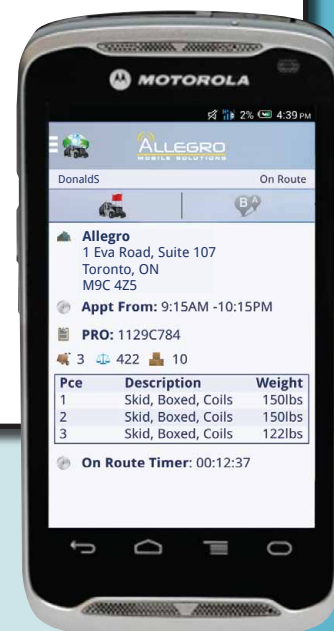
MOTOROLA

2% 4:39 PM

ALLEGRO
MOBILE SOLUTIONS

DonaldS

On Route

B A

Allegro
1 Eva Road, Suite 107
Toronto, ON
M9C 4Z5

Appt From: 9:15AM -10:15PM

PRO: 1129C784

3 422 10

| Pce | Description | Weight |
|---|---|---|
| 1 | Skid, Boxed, Coils | 150lbs |
| 2 | Skid, Boxed, Coils | 150lbs |
| 3 | Skid, Boxed, Coils | 122lbs |

On Route Timer: 00:12:37